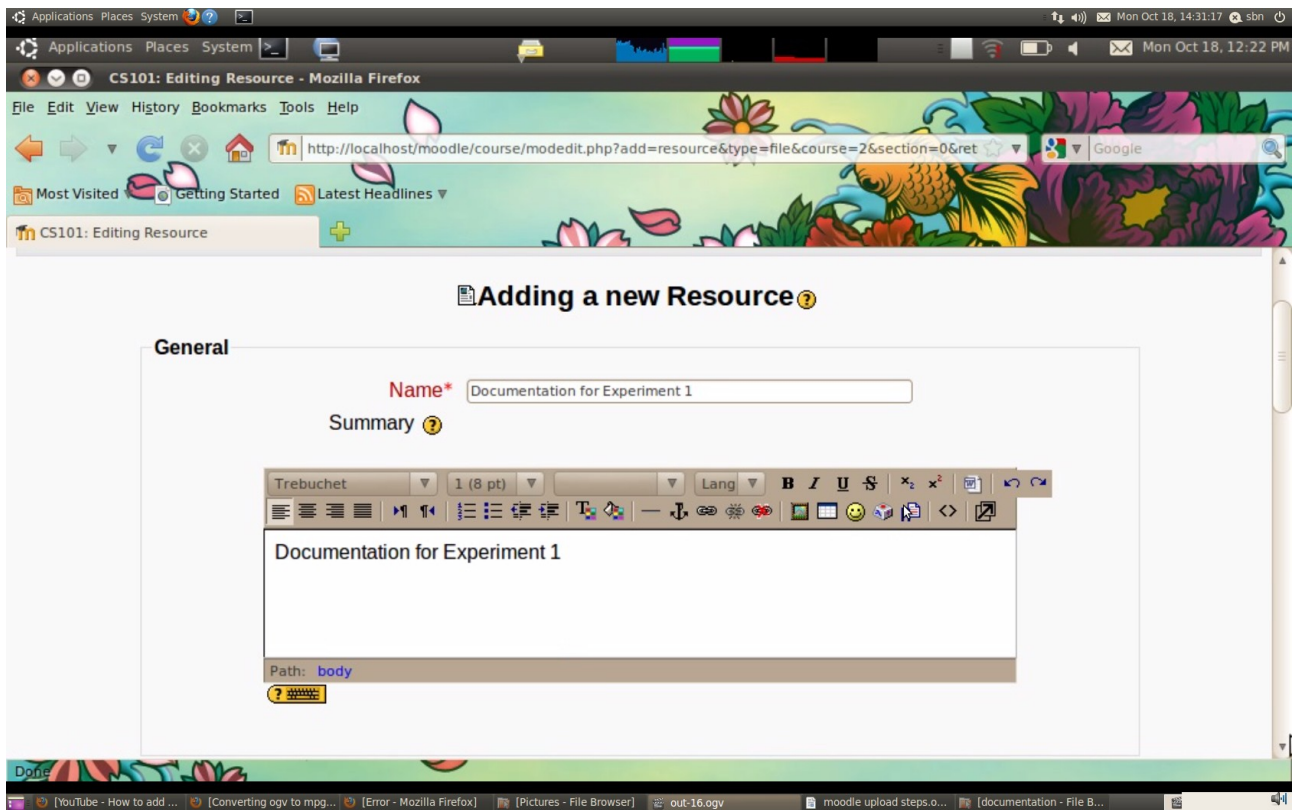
Applications Places System
Mon Oct 18, 14:31:17 sbn
Applications Places System
Mon Oct 18, 12:22 PM
CS101: Editing Resource - Mozilla Firefox
File Edit View History Bookmarks Tools Help
http://localhost/moodle/course/modedit.php?add=resource&type=file&course=2&section=0&ret
Google
Most Visited Getting Started Latest Headlines
CS101: Editing Resource

Adding a new Resource

General

Name* Documentation for Experiment 1

Summary

Trebuchet 1 (8 pt) Lang B I U S

Documentation for Experiment 1

Path: body

Done
[YouTube - How to add ... [Converting ogv to mpg... [Error - Mozilla Firefox] [Pictures - File Browser] out-16.ogv moodle upload steps.o... [documentation - File B...